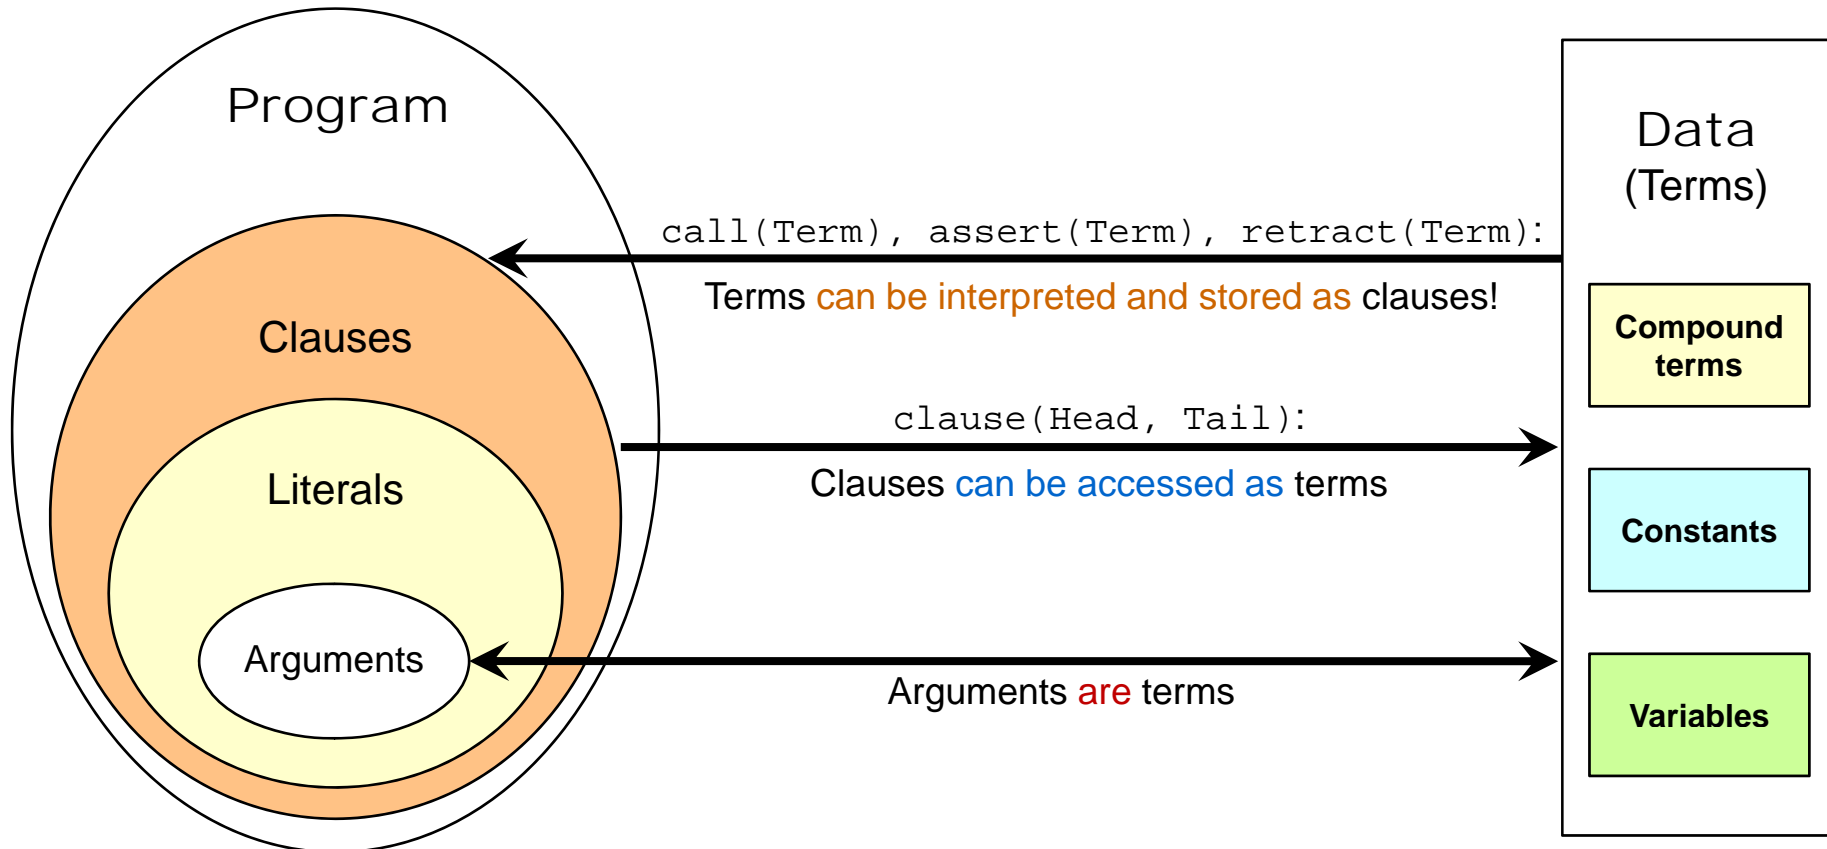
Program

Clauses

Literals

Arguments

call(Term), assert(Term), retract(Term):

Terms can be interpreted and stored as clauses!

clause(Head, Tail):

Clauses can be accessed as terms

Arguments are terms

Data
(Terms)

Compound terms

Constants

Variables